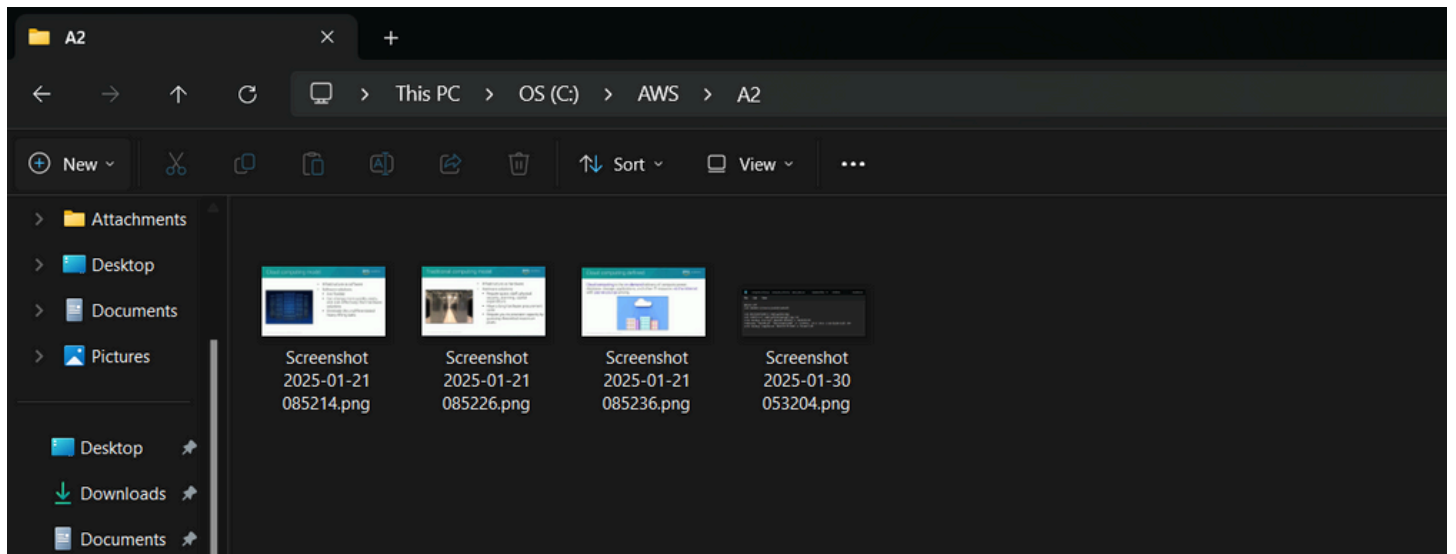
A2

+

This PC > OS (C:) > AWS > A2

New

Sort

View

...

Attachments

Desktop

Documents

Pictures

Desktop

Downloads

Documents

Screenshot 2025-01-21 085214.png

Screenshot 2025-01-21 085226.png

Screenshot 2025-01-21 085236.png

Screenshot 2025-01-30 053204.png